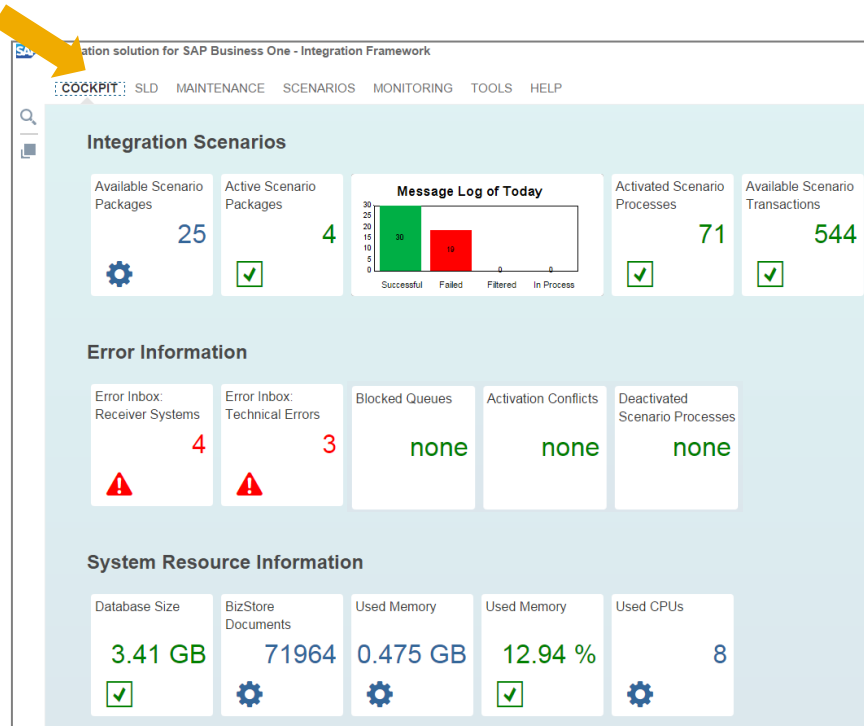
SAP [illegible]ation solution for SAP Business One - Integration Framework

COCKPIT SLD MAINTENANCE SCENARIOS MONITORING TOOLS HELP

Integration Scenarios

Available Scenario Packages
25

Active Scenario Packages
4

Message Log of Today
30
25
20
15
10
5
0
30
18
0
0
Successful Failed Filtered In Process

Activated Scenario Processes
71

Available Scenario Transactions
544

Error Information

Error Inbox: Receiver Systems
4

Error Inbox: Technical Errors
3

Blocked Queues
none

Activation Conflicts
none

Deactivated Scenario Processes
none

System Resource Information

Database Size
3.41 GB

BizStore Documents
71964

Used Memory
0.475 GB

Used Memory
12.94 %

Used CPUs
8